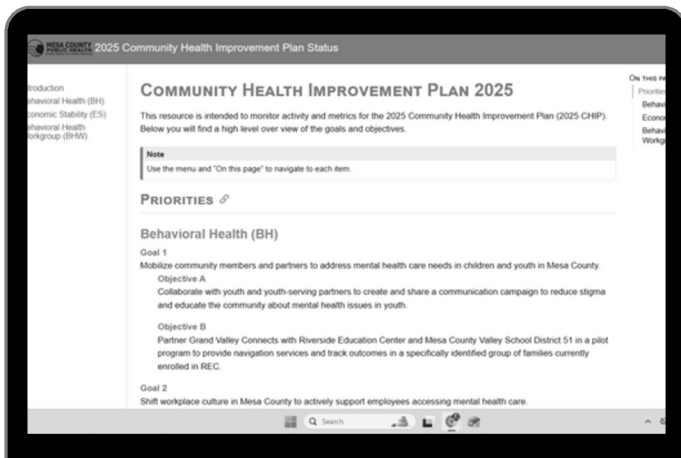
MESA COUNTY PUBLIC HEALTH 2025 Community Health Improvement Plan Status

troduction
ehavioral Health (BH)
conomic Stability (ES)
ehavioral Health Workgroup (BHW)

COMMUNITY HEALTH IMPROVEMENT PLAN 2025

This resource is intended to monitor activity and metrics for the 2025 Community Health Improvement Plan (2025 CHIP). Below you will find a high level over view of the goals and objectives.

Note
Use the menu and "On this page" to navigate to each item.

PRIORITIES

Behavioral Health (BH)

Goal 1
Mobilize community members and partners to address mental health care needs in children and youth in Mesa County.

Objective A
Collaborate with youth and youth-serving partners to create and share a communication campaign to reduce stigma and educate the community about mental health issues in youth.

Objective B
Partner Grand Valley Connects with Riverside Education Center and Mesa County Valley School District 51 in a pilot program to provide navigation services and track outcomes in a specifically identified group of families currently enrolled in REC.

Goal 2
Shift workplace culture in Mesa County to actively support employees accessing mental health care.

ON THIS PA
Priorit
Behavi
Econo
Behavi
Workg

Search